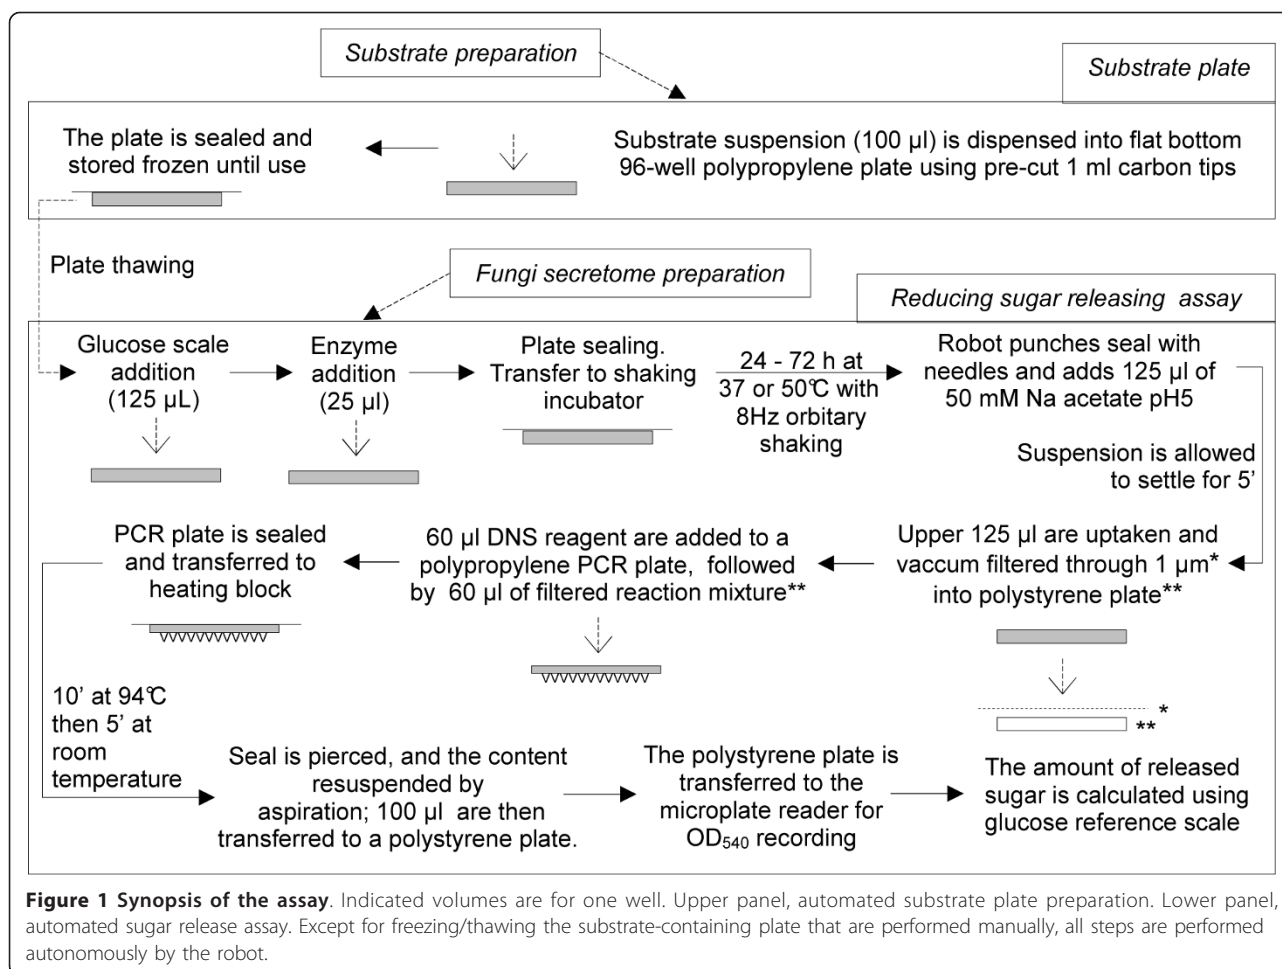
Substrate preparation

Substrate plate

The plate is sealed and stored frozen until use

Substrate suspension (100 µl) is dispensed into flat bottom 96-well polypropylene plate using pre-cut 1 ml carbon tips

Plate thawing

Fungi secretome preparation

Reducing sugar releasing assay

Glucose scale addition (125 µL)

Enzyme addition (25 µl)

Plate sealing. Transfer to shaking incubator

24 - 72 h at 37 or 50℃ with 8Hz orbitary shaking

Robot punches seal with needles and adds 125 µl of 50 mM Na acetate pH5

Suspension is allowed to settle for 5'

PCR plate is sealed and transferred to heating block

60 µl DNS reagent are added to a polypropylene PCR plate, followed by 60 µl of filtered reaction mixture**

Upper 125 µl are uptaken and vaccum filtered through 1 µm* into polystyrene plate**

*

**

10' at 94℃ then 5' at room temperature

Seal is pierced, and the content resuspended by aspiration; 100 µl are then transferred to a polystyrene plate.

The polystyrene plate is transferred to the microplate reader for $OD_{540}$ recording

The amount of released sugar is calculated using glucose reference scale

**Figure 1 Synopsis of the assay**. Indicated volumes are for one well. Upper panel, automated substrate plate preparation. Lower panel, automated sugar release assay. Except for freezing/thawing the substrate-containing plate that are performed manually, all steps are performed autonomously by the robot.